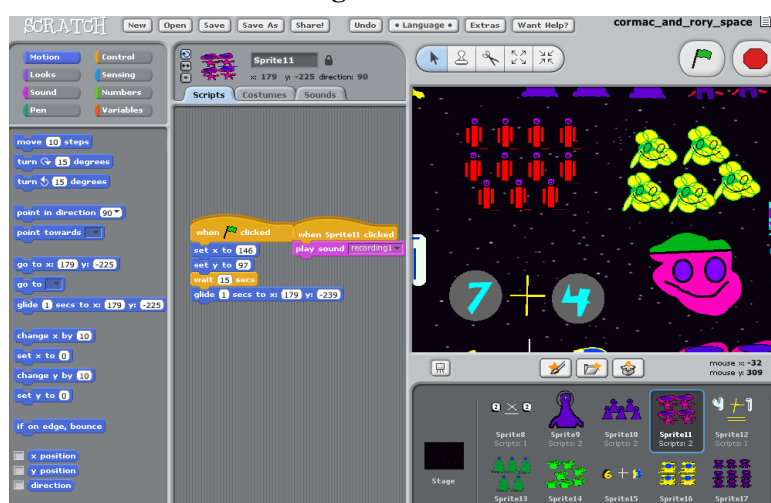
SCRATCH New Open Save Save As Share! Undo • Language • Extras Want Help? cormac_and_rory_space

Motion Control
Looks Sensing
Sound Numbers
Pen Variables

Sprite11
x: 179 y: -225 direction: 90

Scripts Costumes Sounds

move 10 steps
turn 15 degrees
turn 15 degrees

point in direction 90
point towards

go to x: 179 y: -225
go to
glide 1 secs to x: 179 y: -225

change x by 10
set x to 0
change y by 10
set y to 0

if on edge, bounce

x position
y position
direction

when clicked
set x to 146
set y to 97
wait 15 secs
glide 1 secs to x: 179 y: -239

when Sprite11 clicked
play sound recording1

7 + 4

mouse x: -32
mouse y: 309

Stage

Sprite8
Scripts: 1
Sprite9
Scripts: 2
Sprite10
Scripts: 2
Sprite11
Scripts: 2
Sprite12
Scripts: 1

Sprite13 Sprite14 Sprite15 Sprite16 Sprite17